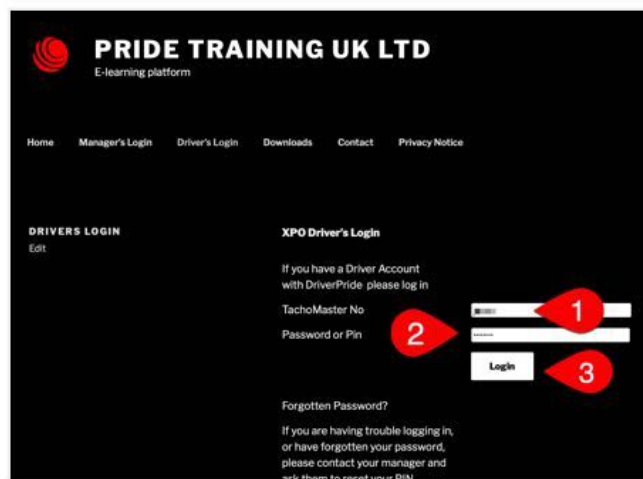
PRIDE TRAINING UK LTD
E-learning platform

Home Manager's Login Driver's Login Downloads Contact Privacy Notice

DRIVERS LOGIN
Edit

XPO Driver's Login

If you have a Driver Account with DriverPride please log in

TachoMaster No
Password or Pin

Login

1
2
3

Forgotten Password?

If you are having trouble logging in, or have forgotten your password, please contact your manager and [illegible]